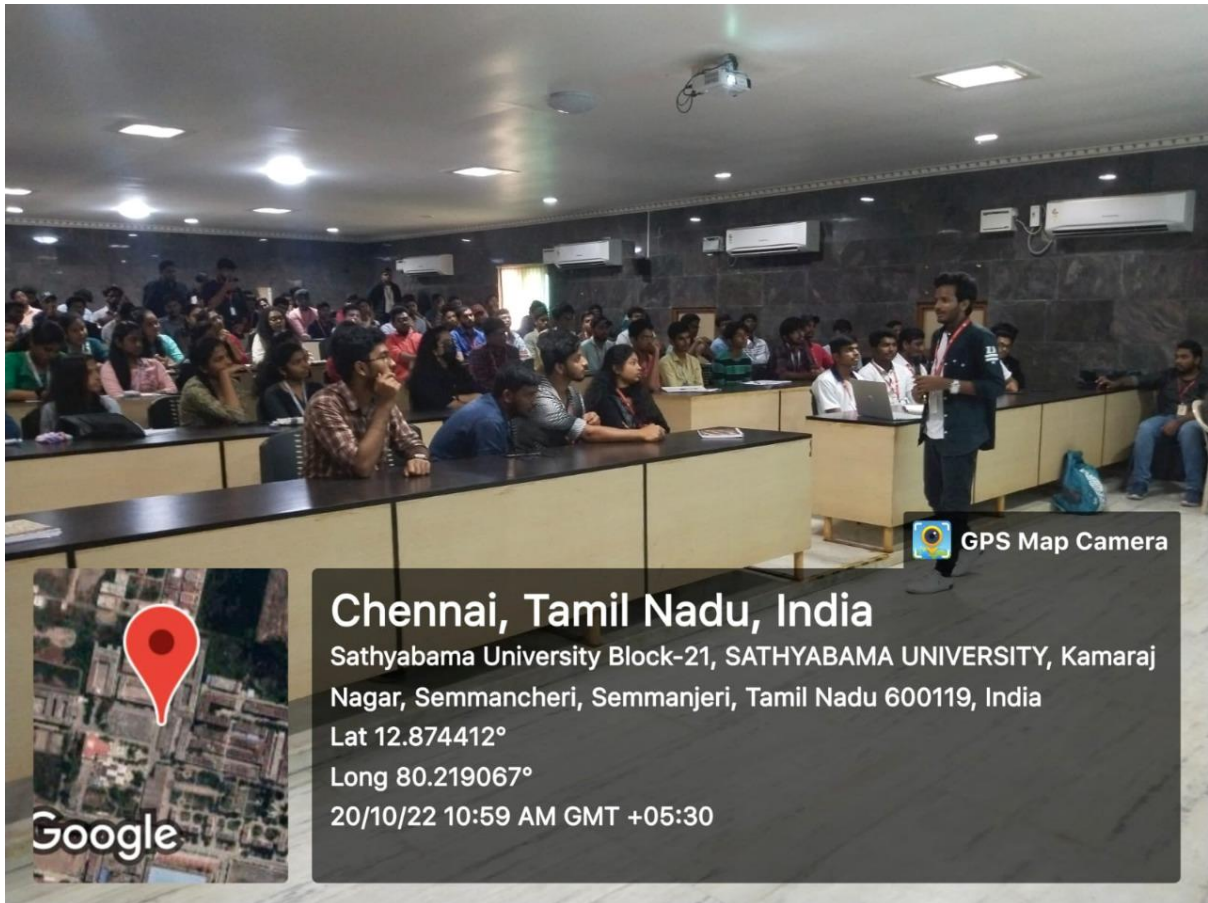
GPS Map Camera

Google

Chennai, Tamil Nadu, India

Sathyabama University Block-21, SATHYABAMA UNIVERSITY, Kamaraj Nagar, Semmancheri, Semmanjeri, Tamil Nadu 600119, India

Lat 12.874412°

Long 80.219067°

20/10/22 10:59 AM GMT +05:30